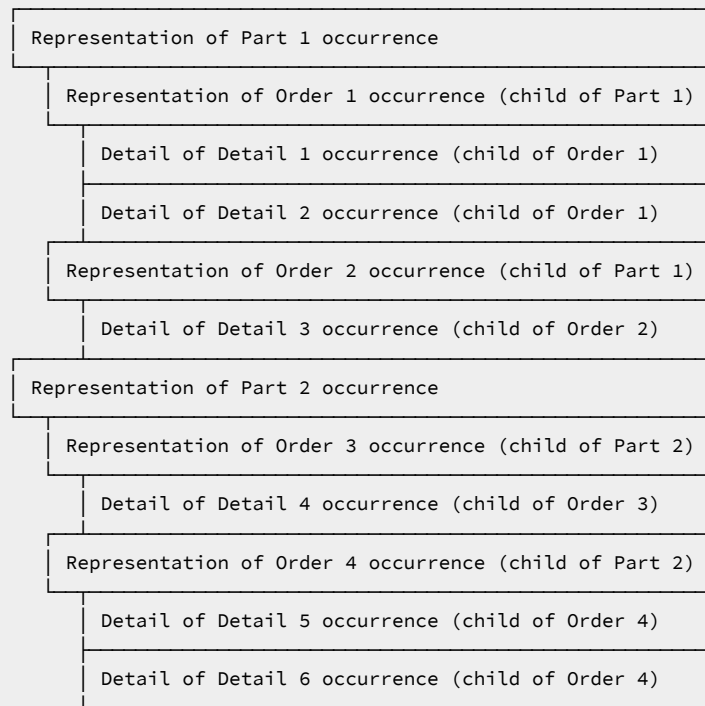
Representation of Part 1 occurrence

Representation of Order 1 occurrence (child of Part 1)

Detail of Detail 1 occurrence (child of Order 1)

Detail of Detail 2 occurrence (child of Order 1)

Representation of Order 2 occurrence (child of Part 1)

Detail of Detail 3 occurrence (child of Order 2)

Representation of Part 2 occurrence

Representation of Order 3 occurrence (child of Part 2)

Detail of Detail 4 occurrence (child of Order 3)

Representation of Order 4 occurrence (child of Part 2)

Detail of Detail 5 occurrence (child of Order 4)

Detail of Detail 6 occurrence (child of Order 4)